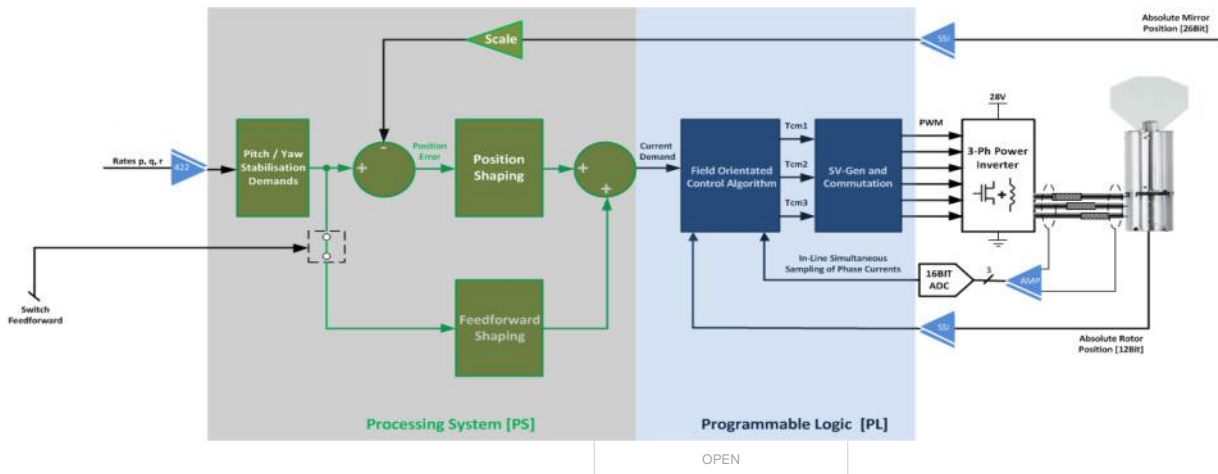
Absolute Mirror Position [26Bit]

Scale

SSI

28V

Rates p, q, r

422

Pitch / Yaw Stabilisation Demands

-

+

Position Error

Position Shaping

+

+

Current Demand

Field Orientated Control Algorithm

Tcm1

Tcm2

Tcm3

SV-Gen and Commutation

PWM

3-Ph Power Inverter

Switch Feedforward

Feedforward Shaping

In-Line Simultaneous Sampling of Phase Currents

16BIT ADC

3

AMP

SSI

Absolute Rotor Position [12Bit]

Processing System [PS]

Programmable Logic [PL]

OPEN